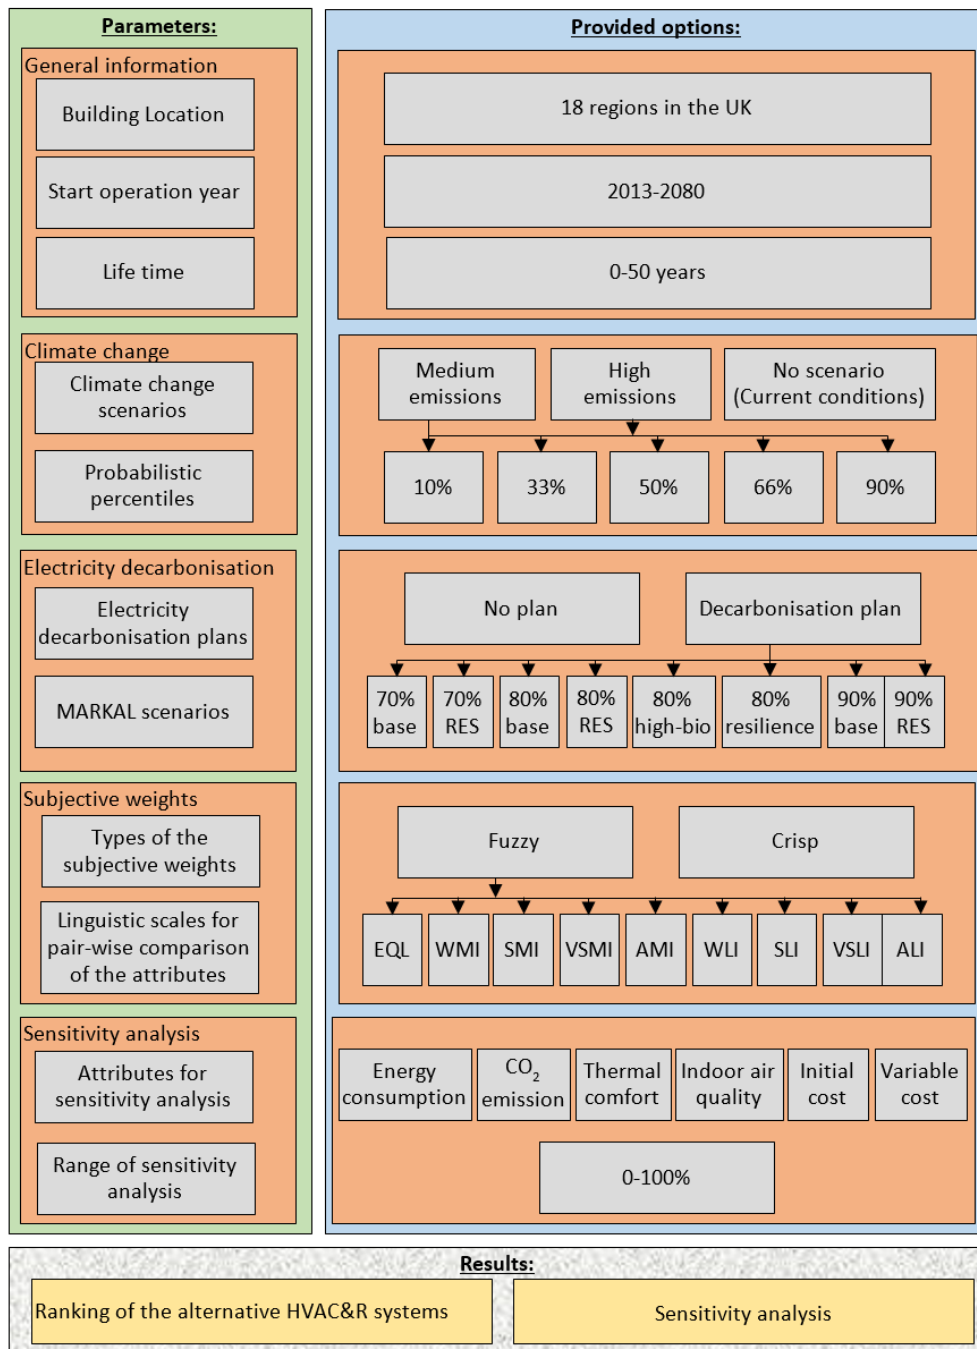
Parameters:

General information

Building Location

Start operation year

Life time

Climate change

Climate change scenarios

Probabilistic percentiles

Electricity decarbonisation

Electricity decarbonisation plans

MARKAL scenarios

Subjective weights

Types of the subjective weights

Linguistic scales for pair-wise comparison of the attributes

Sensitivity analysis

Attributes for sensitivity analysis

Range of sensitivity analysis

Provided options:

18 regions in the UK

2013-2080

0-50 years

Medium emissions

High emissions

No scenario (Current conditions)

10%

33%

50%

66%

90%

No plan

Decarbonisation plan

70% base

70% RES

80% base

80% RES

80% high-bio

80% resilience

90% base

90% RES

Fuzzy

Crisp

EQL

WMI

SMI

VSMI

AMI

WLI

SLI

VSLI

ALI

Energy consumption

$CO_2$ emission

Thermal comfort

Indoor air quality

Initial cost

Variable cost

0-100%

Results:

Ranking of the alternative HVAC&R systems

Sensitivity analysis